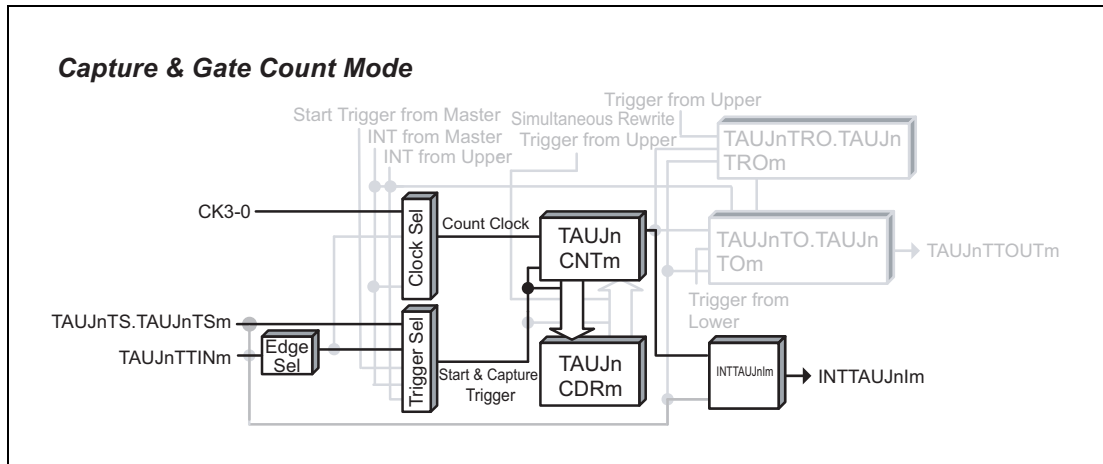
*Capture & Gate Count Mode*

Start Trigger from Master
INT from Master
INT from Upper
Simultaneous Rewrite
Trigger from Upper
Trigger from Upper
TAUJnTRO.TAUJn TROm
CK3-0
Clock Sel
Count Clock
TAUJn CNTm
TAUJnTO.TAUJn TOm
TAUJnTTOUTm
Trigger from Lower
TAUJnTS.TAUJnTSm
Trigger Sel
TAUJnTTINm
Edge Sel
Start & Capture Trigger
TAUJn CDRm
INTTAUJnIm
INTTAUJnIm